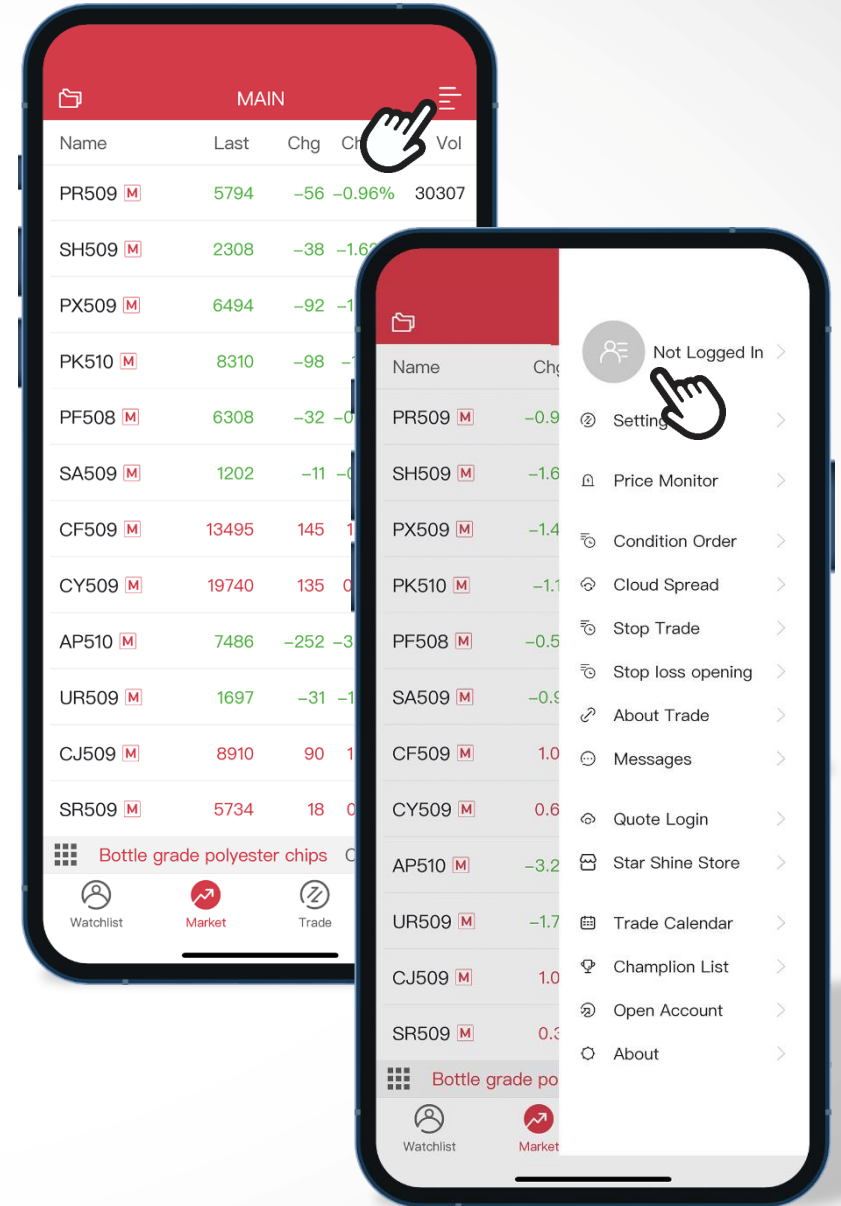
MAIN

| Name | Last | Chg | Ch | Vol |
|---|---|---|---|---|
| PR509 M | 5794 | −56 | −0.96% | 30307 |
| SH509 M | 2308 | −38 | −1.6 | |
| PX509 M | 6494 | −92 | −1 | |
| PK510 M | 8310 | −98 | − | |
| PF508 M | 6308 | −32 | −0 | |
| SA509 M | 1202 | −11 | − | |
| CF509 M | 13495 | 145 | 1 | |
| CY509 M | 19740 | 135 | 0 | |
| AP510 M | 7486 | −252 | −3 | |
| UR509 M | 1697 | −31 | −1 | |
| CJ509 M | 8910 | 90 | 1 | |
| SR509 M | 5734 | 18 | 0 | |

Bottle grade polyester chips C

Watchlist Market Trade

| Name | Chg |
|---|---|
| PR509 M | −0.9 |
| SH509 M | −1.6 |
| PX509 M | −1.4 |
| PK510 M | −1.1 |
| PF508 M | −0.5 |
| SA509 M | −0.9 |
| CF509 M | 1.0 |
| CY509 M | 0.6 |
| AP510 M | −3.2 |
| UR509 M | −1.7 |
| CJ509 M | 1.0 |
| SR509 M | 0.3 |

Bottle grade po

Watchlist Market

Not Logged In
Setting
Price Monitor
Condition Order
Cloud Spread
Stop Trade
Stop loss opening
About Trade
Messages
Quote Login
Star Shine Store
Trade Calendar
Champlion List
Open Account
About